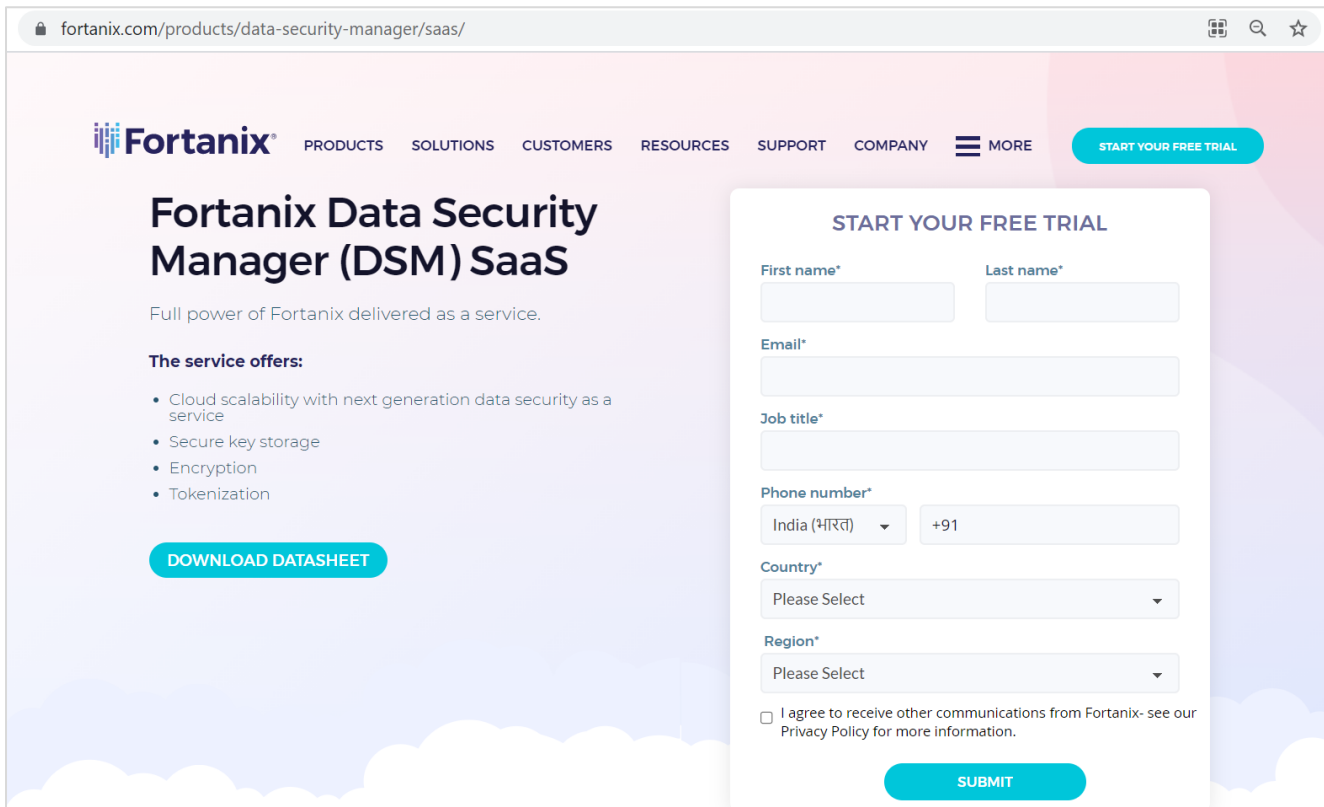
fortanix.com/products/data-security-manager/saas/

Fortanix®

PRODUCTS SOLUTIONS CUSTOMERS RESOURCES SUPPORT COMPANY MORE

START YOUR FREE TRIAL

Fortanix Data Security Manager (DSM) SaaS

Full power of Fortanix delivered as a service.

The service offers:

- Cloud scalability with next generation data security as a service
- Secure key storage
- Encryption
- Tokenization

DOWNLOAD DATASHEET

START YOUR FREE TRIAL

First name*

Last name*

Email*

Job title*

Phone number*

India (भारत)

+91

Country*

Please Select

Region*

Please Select

I agree to receive other communications from Fortanix- see our Privacy Policy for more information.

SUBMIT